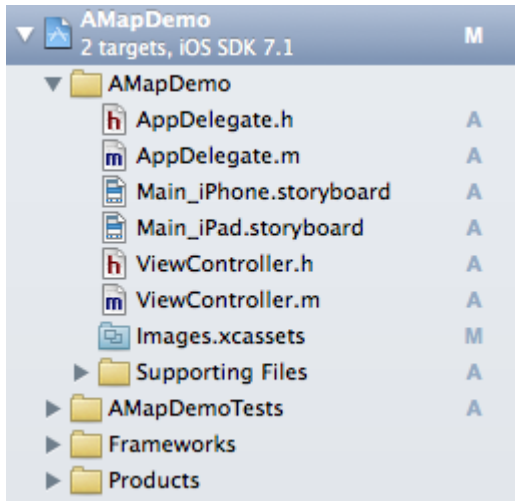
AMapDemo
2 targets, iOS SDK 7.1 M

AMapDemo

h AppDelegate.h A

m AppDelegate.m A

Main_iPhone.storyboard A

Main_iPad.storyboard A

h ViewController.h A

m ViewController.m A

Images.xcassets M

Supporting Files A

AMapDemoTests A

Frameworks

Products